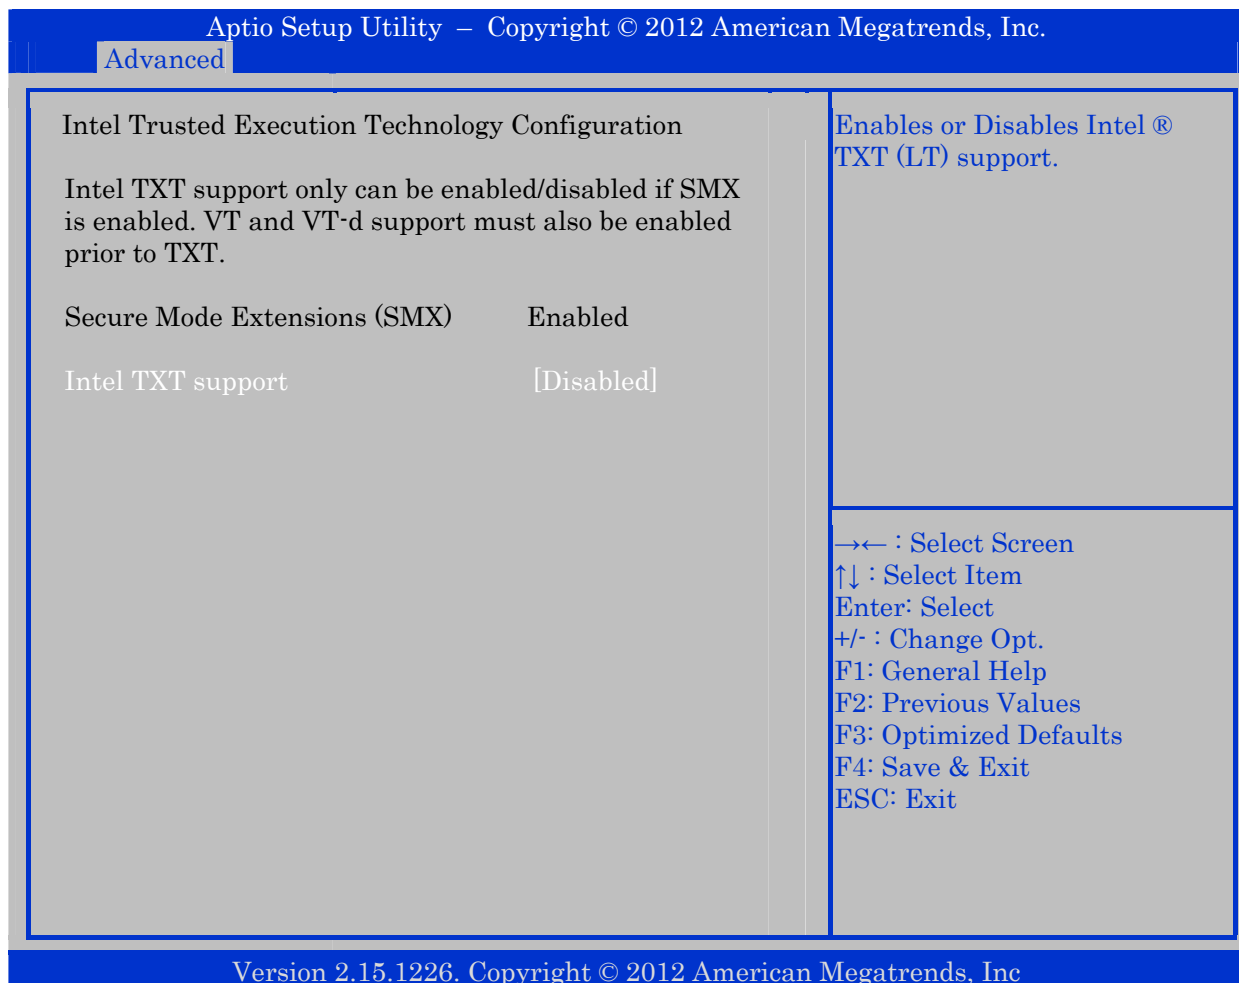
Aptio Setup Utility – Copyright © 2012 American Megatrends, Inc.
Advanced

Intel Trusted Execution Technology Configuration

Intel TXT support only can be enabled/disabled if SMX is enabled. VT and VT-d support must also be enabled prior to TXT.

Secure Mode Extensions (SMX) Enabled

Intel TXT support [Disabled]

Enables or Disables Intel ® TXT (LT) support.

→← : Select Screen
↑↓ : Select Item
Enter: Select
+/- : Change Opt.
F1: General Help
F2: Previous Values
F3: Optimized Defaults
F4: Save & Exit
ESC: Exit

Version 2.15.1226. Copyright © 2012 American Megatrends, Inc